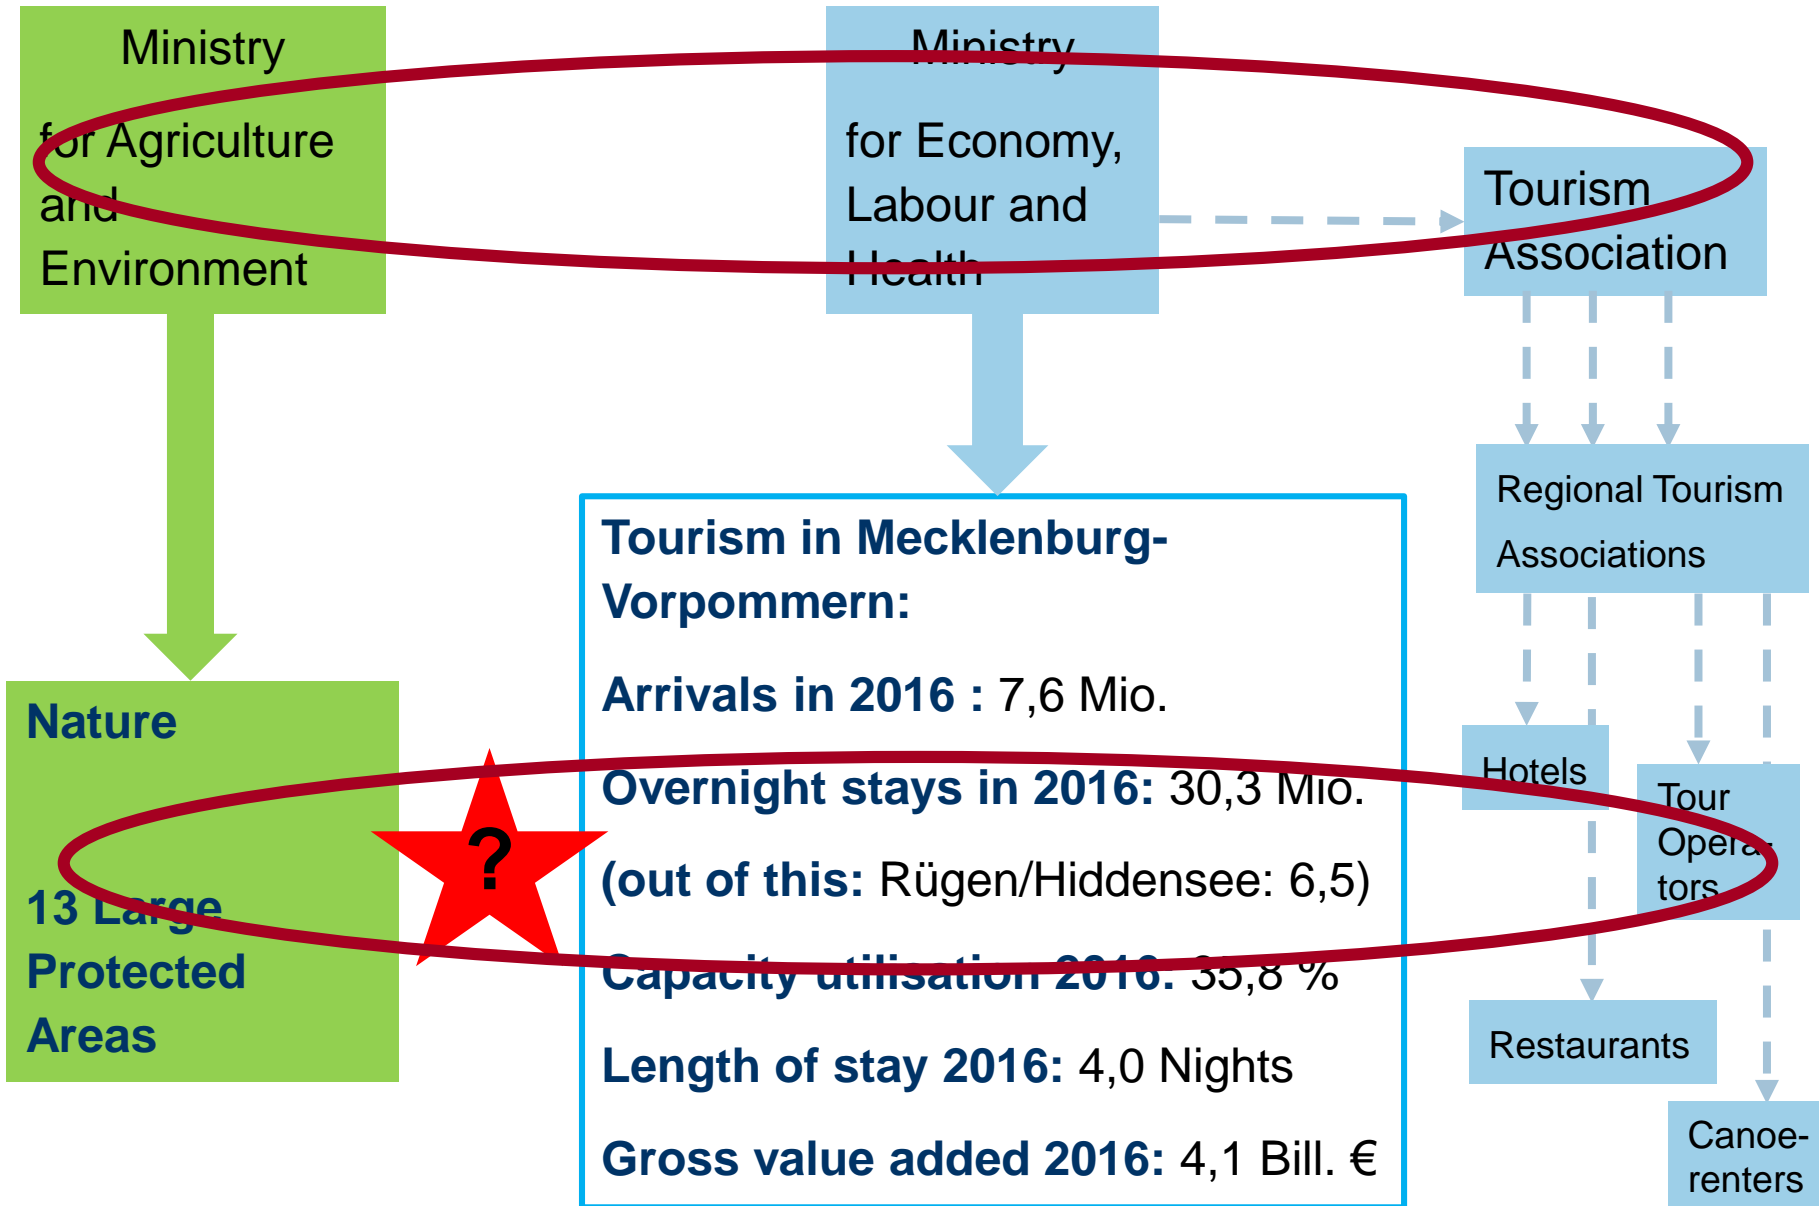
Ministry

for Agriculture and Environment

Ministry

for Economy, Labour and Health

Tourism Association

Regional Tourism Associations

Hotels

Tour Operators

Restaurants

Canoe-renters

Nature

13 Large Protected Areas

?

Tourism in Mecklenburg-Vorpommern:

Arrivals in 2016 : 7,6 Mio.

Overnight stays in 2016: 30,3 Mio.

(out of this: Rügen/Hiddensee: 6,5)

Capacity utilisation 2016: 35,8 %

Length of stay 2016: 4,0 Nights

Gross value added 2016: 4,1 Bill. €